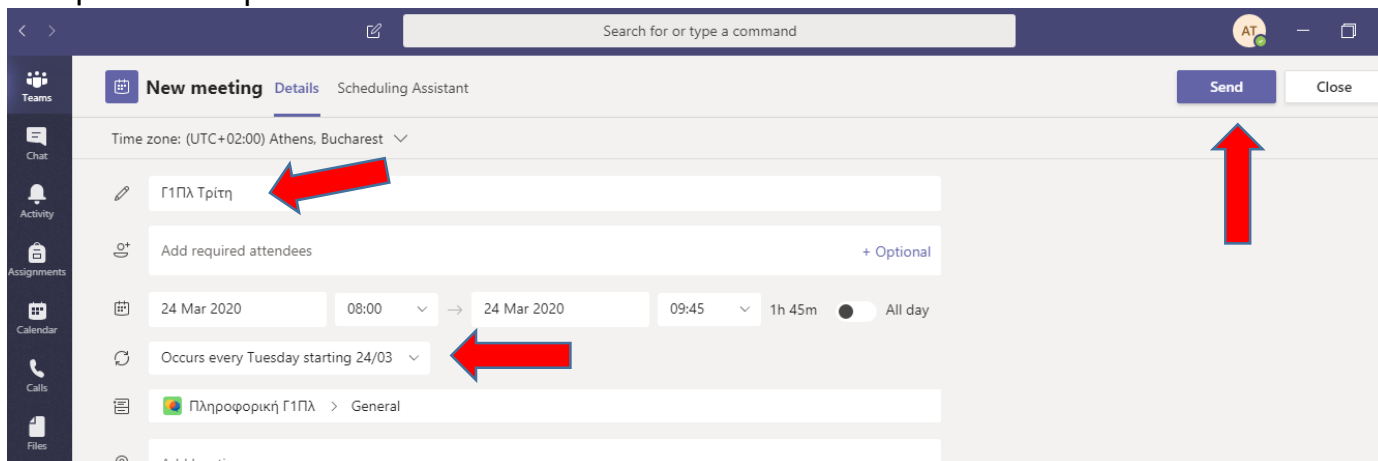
Search for or type a command

AT

Teams

Chat

Activity

Assignments

Calendar

Calls

Files

New meeting Details Scheduling Assistant

Send

Close

Time zone: (UTC+02:00) Athens, Bucharest

Γ1Πλ Τρίτη

Add required attendees

+ Optional

24 Mar 2020

08:00

24 Mar 2020

09:45

1h 45m

All day

Occurs every Tuesday starting 24/03

Πληροφορική Γ1Πλ > General

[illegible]